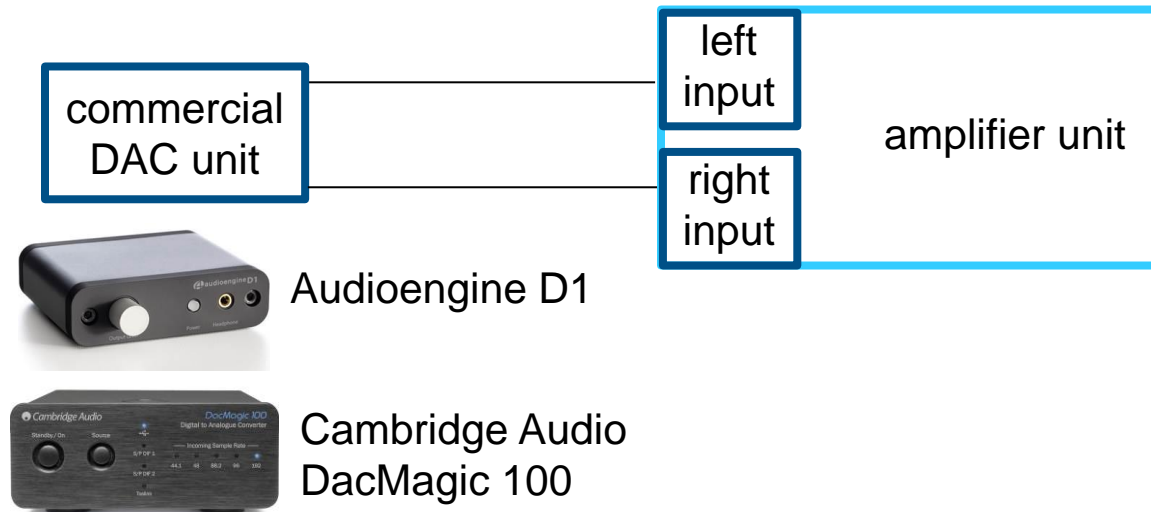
commercial DAC unit

left input

right input

amplifier unit

audioengine D1

Output Power Headphones

Audioengine D1

Cambridge Audio

DacMagic 100

Digital to Analogue Converter

Standby / On

Source

S/P DIF 1

S/P DIF 2

Toslink

Incoming Sample Rate

44.1 48 88.2 96 192

Cambridge Audio DacMagic 100